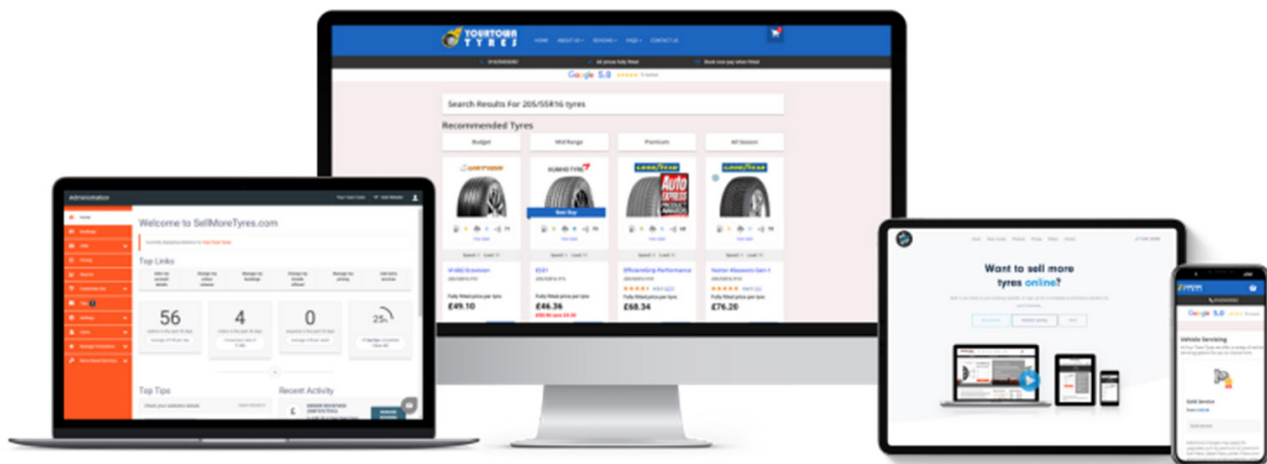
YOURTOWN TYRES

HOME ABOUT US REVIEWS FAQS CONTACT US

All prices fully fitted

Book now pay when fitted

Google 5.0

Search Results For 205/55R16 tyres

Recommended Tyres

Budget

Mid Range

Premium

All Season

GOODYEAR

KUMHO TYRE

GOODYEAR

GOODYEAR

Best Buy

Auto Express

£49.10

£46.36

£68.34

£76.20

Administration

Welcome to SellMoreTyres.com

Top Links

56

4

0

25

Top Tips

Recent Activity

Want to sell more tyres online?

Google 5.0

Vehicle Servicing